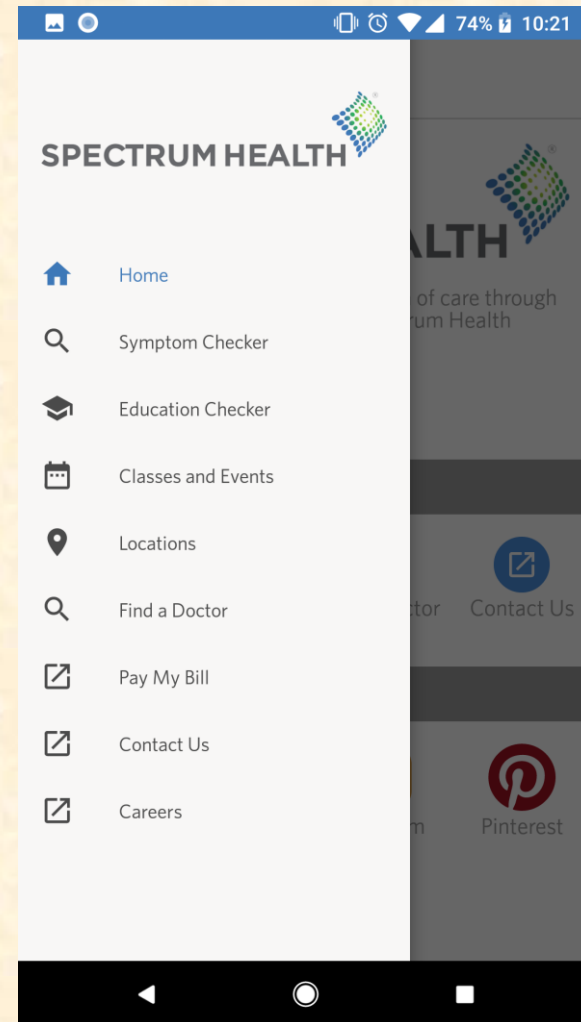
74% 10:21

SPECTRUM HEALTH

Home

Symptom Checker

Education Checker

Classes and Events

Locations

Find a Doctor

Pay My Bill

Contact Us

Careers

ALTH

of care through
rum Health

ctor

Contact Us

m

Pinterest